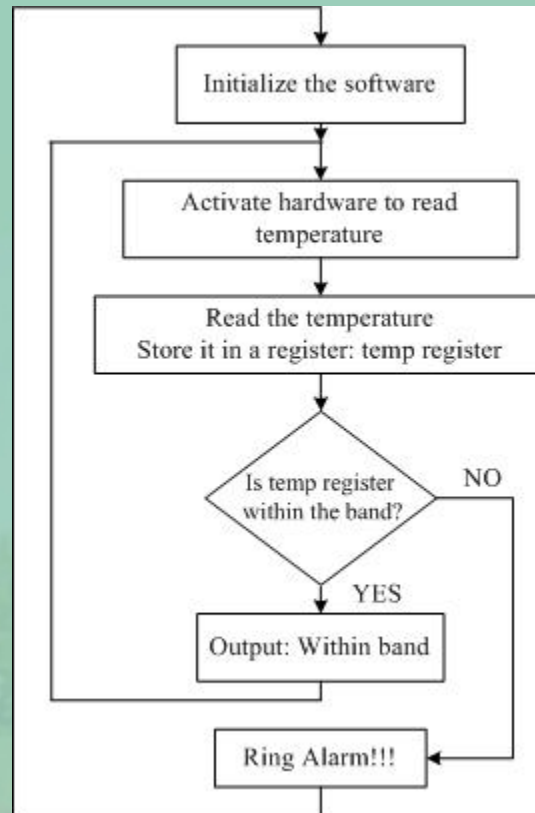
Initialize the software

Activate hardware to read temperature

Read the temperature
Store it in a register: temp register

Is temp register within the band?

NO

YES

Output: Within band

Ring Alarm!!!